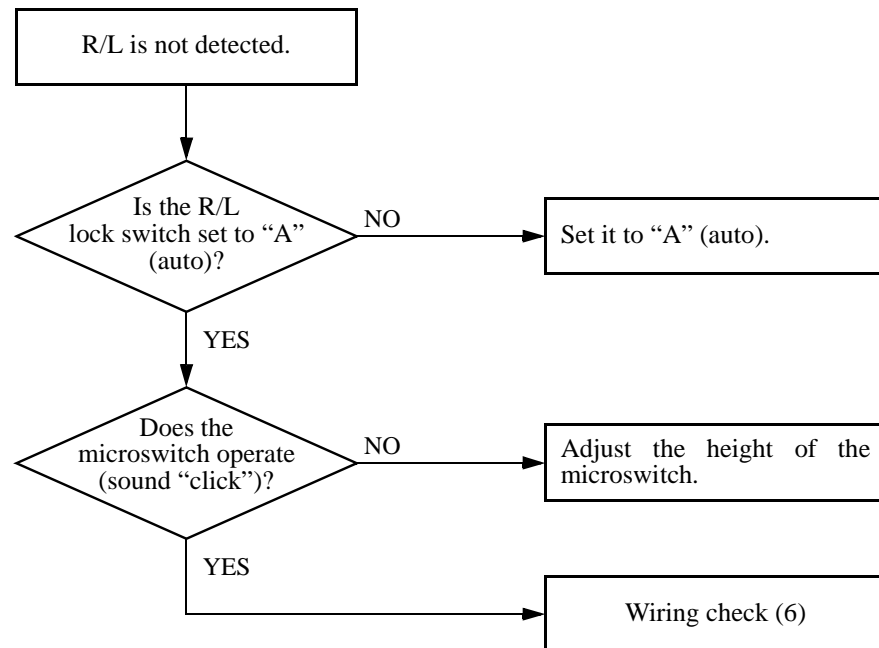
R/L is not detected.

Is the R/L lock switch set to "A" (auto)?

NO

Set it to "A" (auto).

YES

Does the microswitch operate (sound "click")?

NO

Adjust the height of the microswitch.

YES

Wiring check (6)